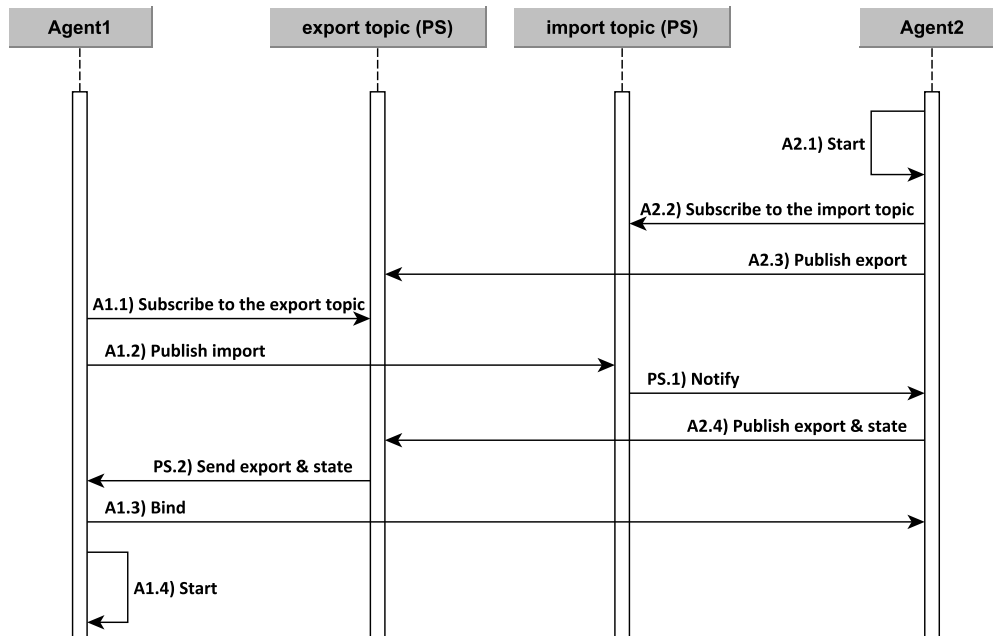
Agent1

export topic (PS)

import topic (PS)

Agent2

A2.1) Start

A2.2) Subscribe to the import topic

A2.3) Publish export

A1.1) Subscribe to the export topic

A1.2) Publish import

PS.1) Notify

A2.4) Publish export & state

PS.2) Send export & state

A1.3) Bind

A1.4) Start